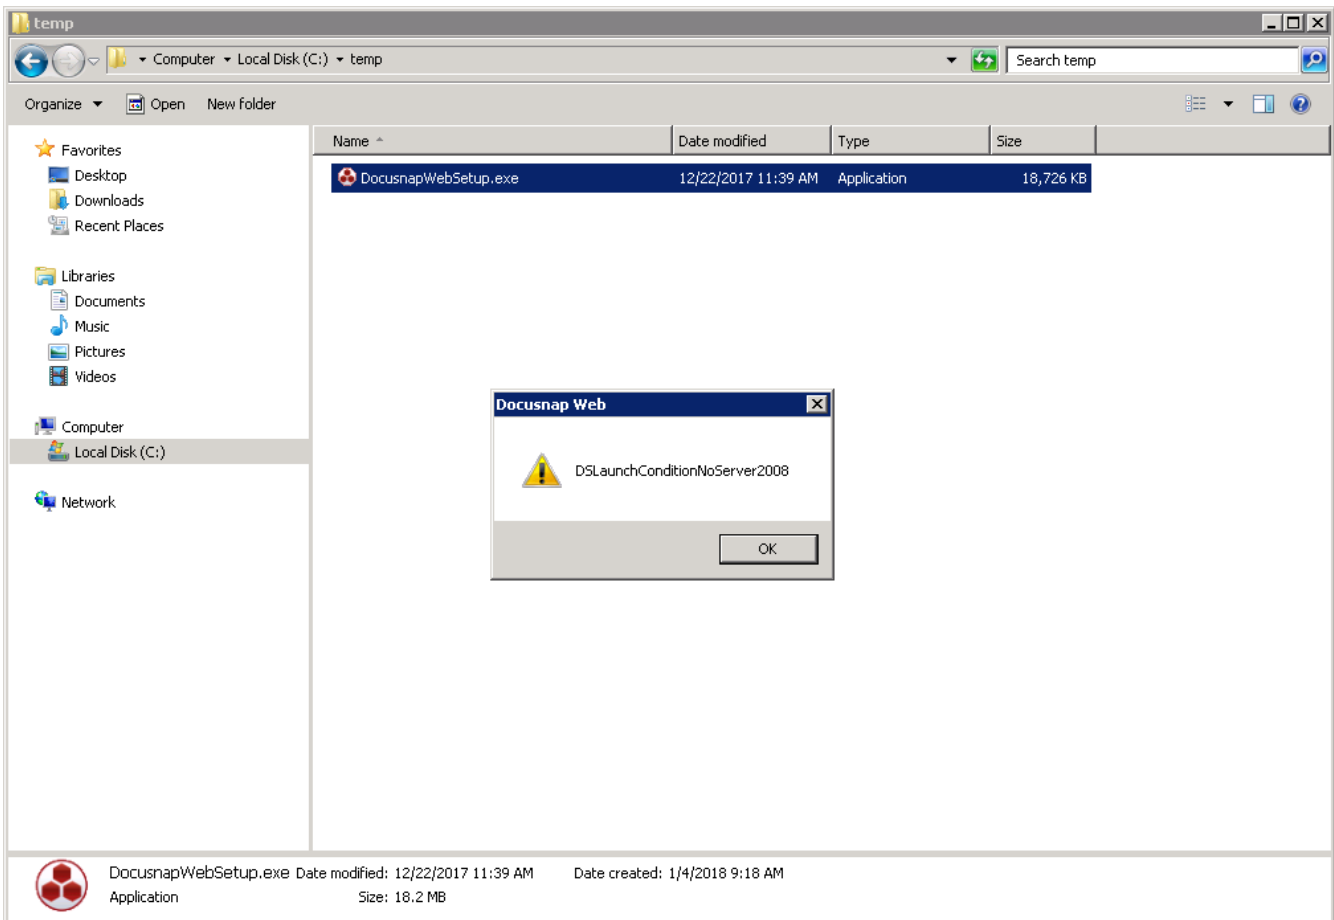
temp

Computer ▸ Local Disk (C:) ▸ temp

Search temp

Organize ▾ Open New folder

Favorites
Desktop
Downloads
Recent Places

Libraries
Documents
Music
Pictures
Videos

Computer
Local Disk (C:)

Network

| Name | Date modified | Type | Size |
|---|---|---|---|
| DocusnapWebSetup.exe | 12/22/2017 11:39 AM | Application | 18,726 KB |

Docusnap Web

DSLaunchConditionNoServer2008

OK

DocusnapWebSetup.exe Date modified: 12/22/2017 11:39 AM Date created: 1/4/2018 9:18 AM
Application Size: 18.2 MB